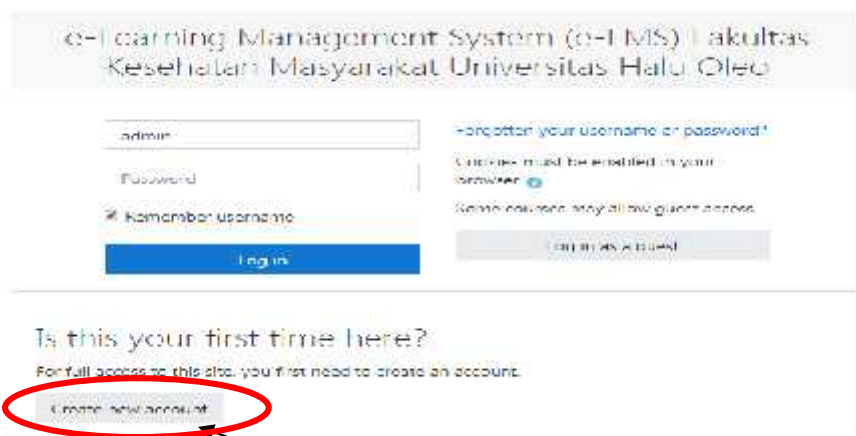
e-Learning Management System (e-LMS) Fakultas Kesehatan Masyarakat Universitas Halu Oleo

admin

Password

Remember username

Log in

Forgotten your username or password?

Cookies must be enabled in your browser

Some courses may allow guest access

Log in as a guest

Is this your first time here?

For full access to this site, you first need to create an account.

Create new account